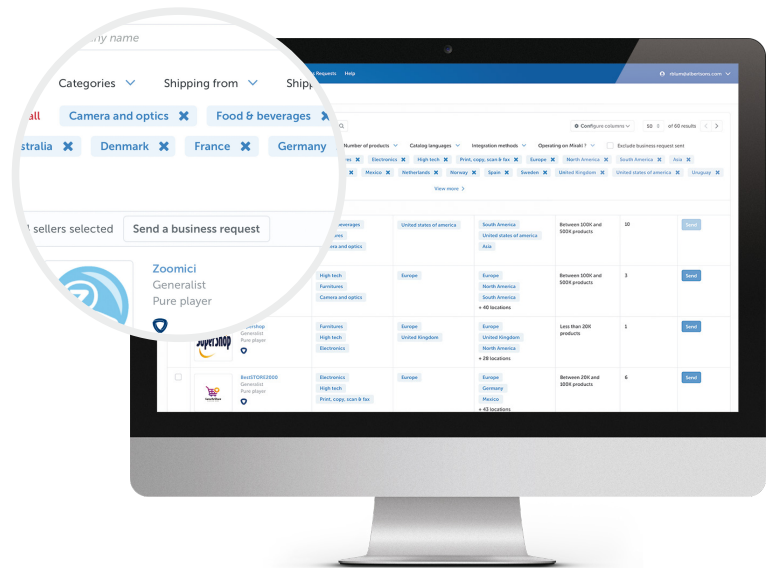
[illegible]y name

Categories ⌄ Shipping from ⌄ Shipp

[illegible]ll Camera and optics ✖ Food & beverages ✖

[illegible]stralia ✖ Denmark ✖ France ✖ Germany

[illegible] sellers selected Send a business request

Zoomici
Generalist
Pure player

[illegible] Requests Help

Configure columns ⌄ 50 of 60 results

Number of products ⌄ Catalog languages ⌄ Integration methods ⌄ Operating on Mirakl ? ⌄ Exclude business request sent

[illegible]res ✖ Electronics ✖ High tech ✖ Print, copy, scan & fax ✖ Europe ✖ North America ✖ South America ✖ Asia ✖

✖ Mexico ✖ Netherlands ✖ Norway ✖ Spain ✖ Sweden ✖ United Kingdom ✖ United states of america ✖ Uruguay ✖

View more ›

| | | | | | | |
|---|---|---|---|---|---|---|
| | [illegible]verages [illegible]res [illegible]era and optics | United states of america | South America United states of america Asia | Between 100K and 500K products | 10 | Send |
| | High tech Furnitures Camera and optics | Europe | Europe North America South America + 40 locations | Between 100K and 500K products | 3 | Send |
| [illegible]rshop Generalist Pure player | Furnitures High tech Electronics | Europe United Kingdom | Europe United Kingdom North America + 28 locations | Less than 20K products | 1 | Send |
| BestSTORE2000 Generalist Pure player | Electronics High tech Print, copy, scan & fax | Europe | Europe Germany Mexico + 43 locations | Between 20K and 100K products | 6 | Send |